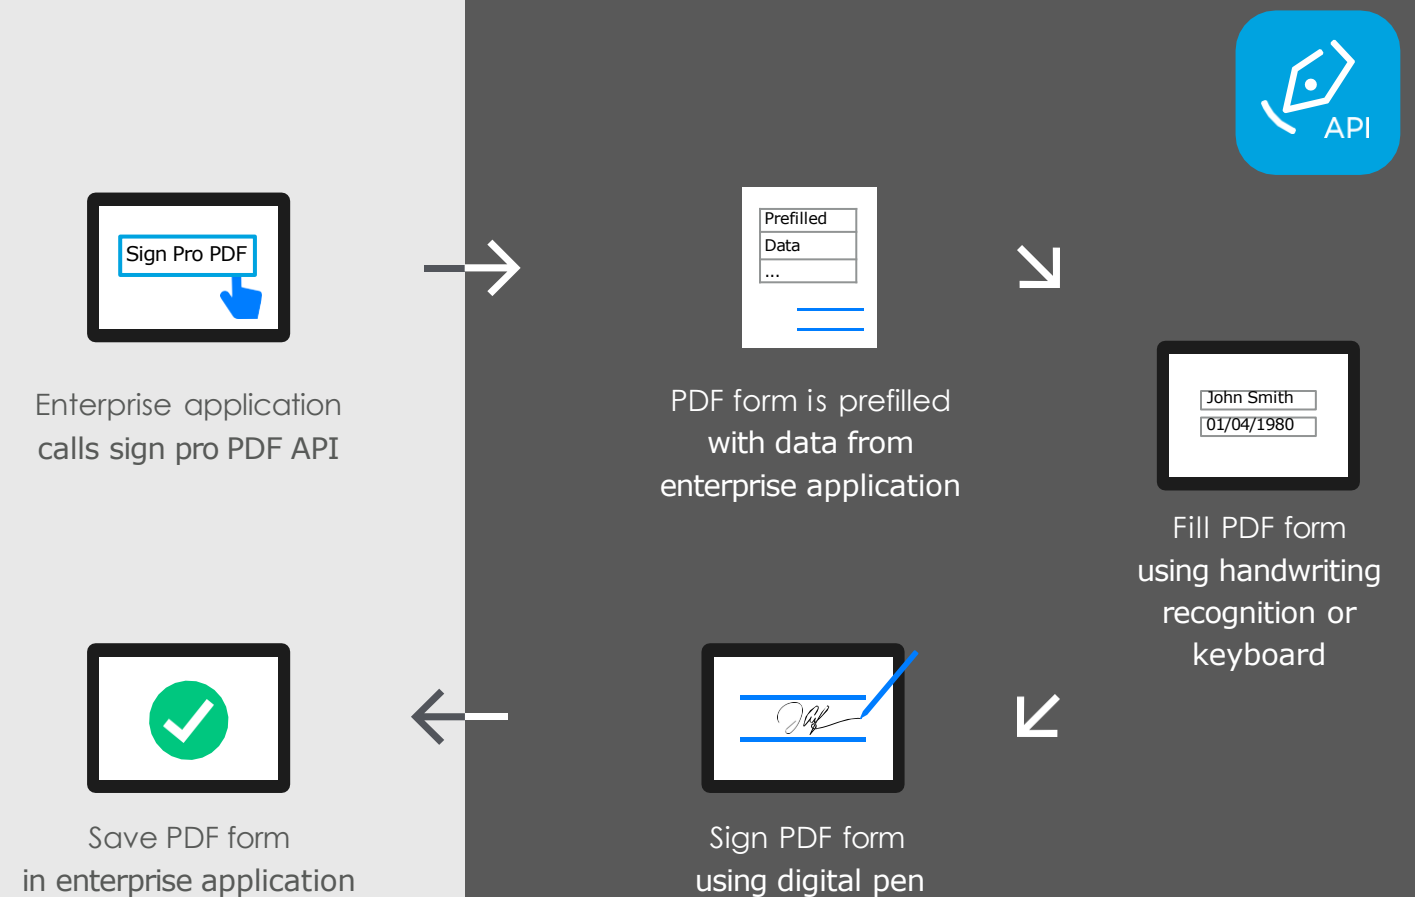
API

Sign Pro PDF

Enterprise application calls sign pro PDF API

Prefilled
Data
...

PDF form is prefilled with data from enterprise application

John Smith
01/04/1980

Fill PDF form using handwriting recognition or keyboard

Sign PDF form using digital pen

Save PDF form in enterprise application